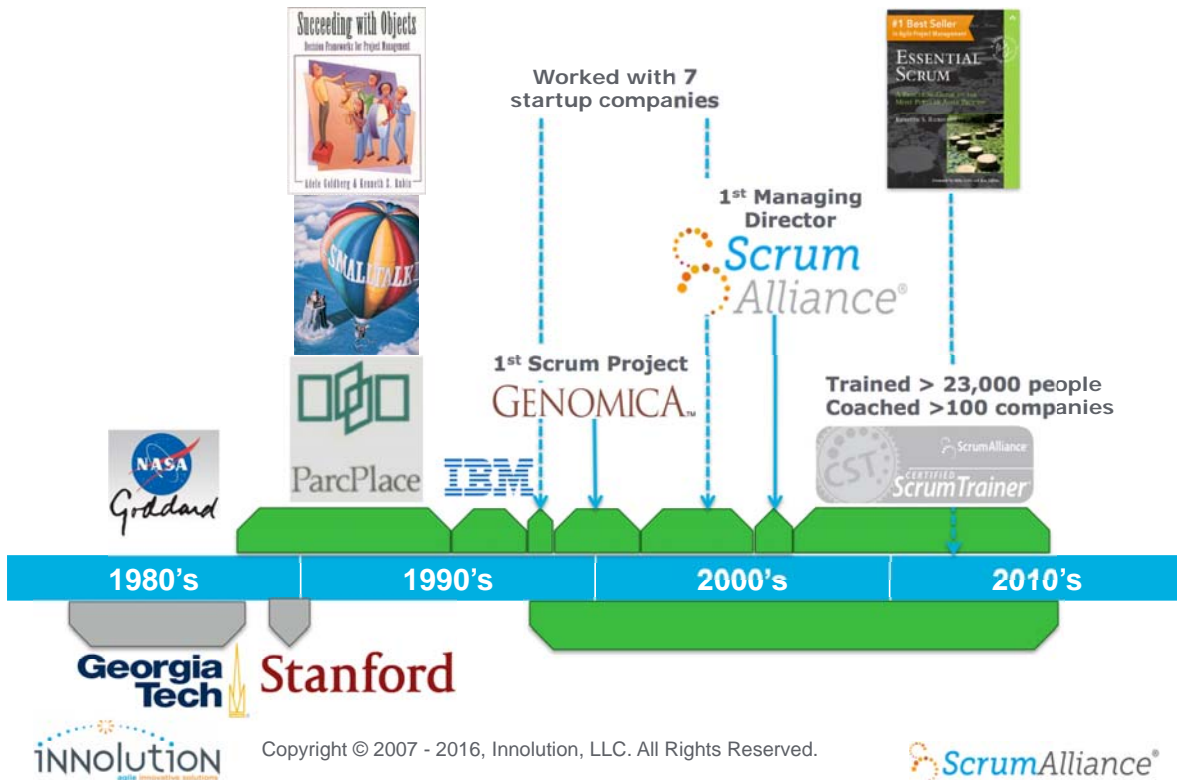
Succeeding with Objects
Decision Frameworks for Project Management
Adele Goldberg & Kenneth S. Rubin

SMALLTALK

ParcPlace

NASA
Goddard

IBM

Worked with 7 startup companies

1st Scrum Project
GENOMICA

1st Managing Director
Scrum Alliance®

#1 Best Seller
ESSENTIAL SCRUM
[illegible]

Trained > 23,000 people
Coached >100 companies

CST
ScrumAlliance
CERTIFIED
ScrumTrainer

1980's
1990's
2000's
2010's

Georgia Tech
Stanford

INNOLUTION
agile innovative solutions

Copyright © 2007 - 2016, Innolution, LLC. All Rights Reserved.

ScrumAlliance®